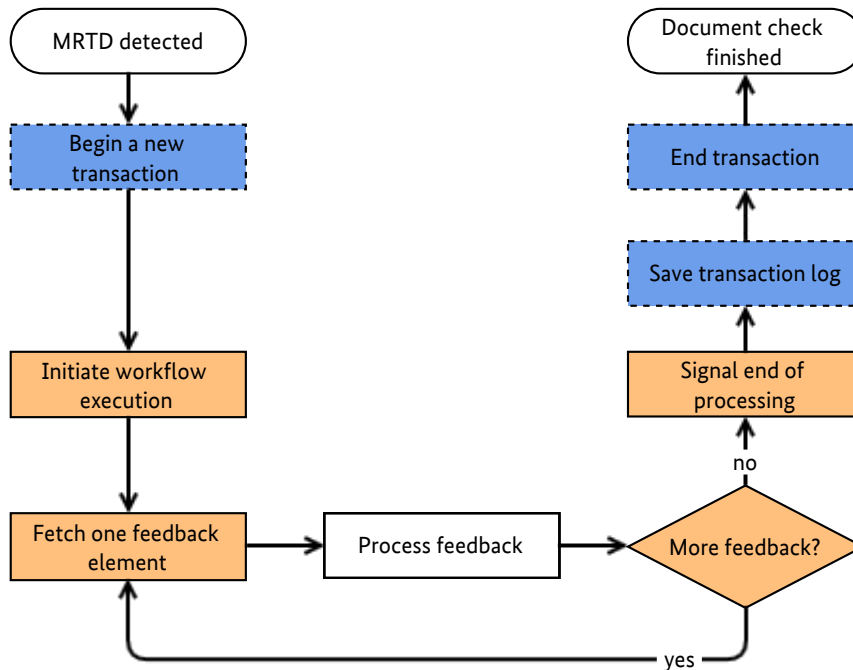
MRTD detected

Begin a new transaction

Initiate workflow execution

Fetch one feedback element

Process feedback

More feedback?

no

yes

Signal end of processing

Save transaction log

End transaction

Document check finished